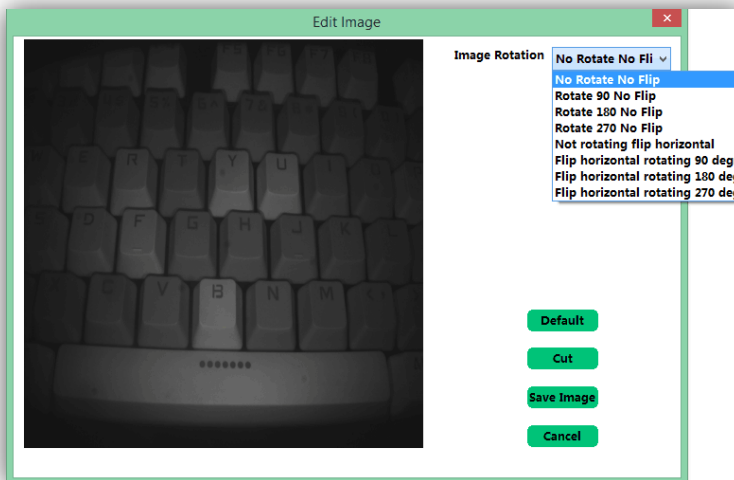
Edit Image

Image Rotation No Rotate No Fli

No Rotate No Flip
Rotate 90 No Flip
Rotate 180 No Flip
Rotate 270 No Flip
Not rotating flip horizontal
Flip horizontal rotating 90 deg
Flip horizontal rotating 180 deg
Flip horizontal rotating 270 deg

E R T Y U I
D F G H J K
C V B N M

Default
Cut
Save Image
Cancel